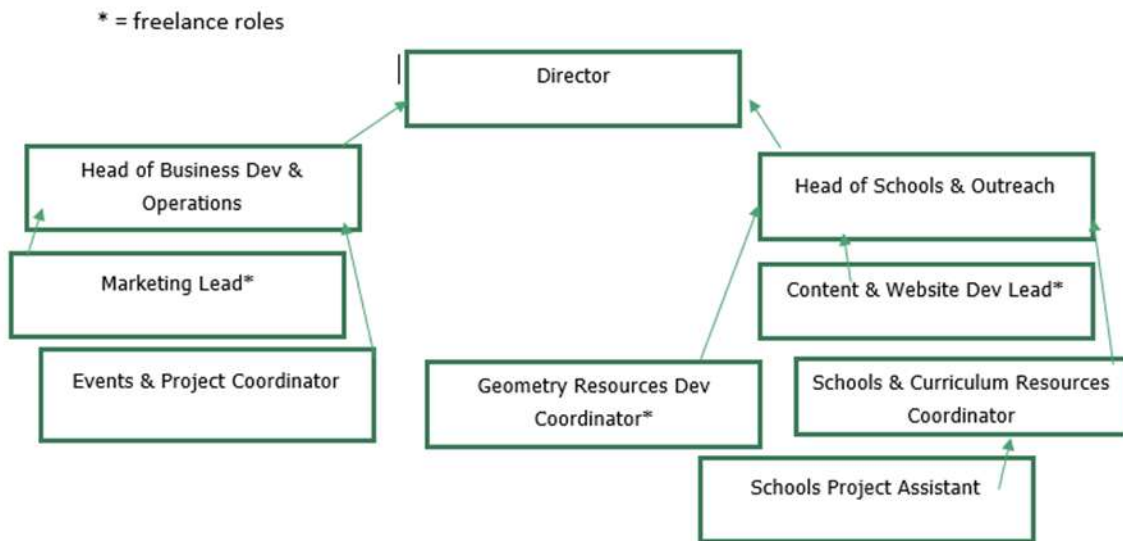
* = freelance roles

Director

Head of Business Dev & Operations

Marketing Lead*

Events & Project Coordinator

Head of Schools & Outreach

Content & Website Dev Lead*

Geometry Resources Dev Coordinator*

Schools & Curriculum Resources Coordinator

Schools Project Assistant